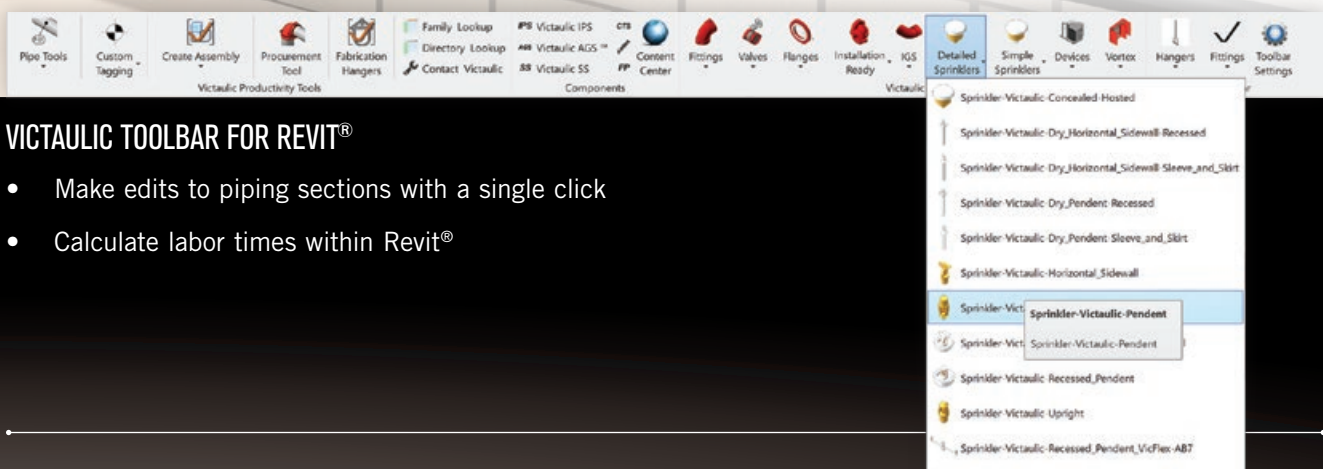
Pipe Tools
Custom Tagging
Create Assembly
Procurement Tool
Fabrication Hangers
Victaulic Productivity Tools
Family Lookup
Directory Lookup
Contact Victaulic
IPS Victaulic IPS
AGS Victaulic AGS ™
SS Victaulic SS
CTS
FP
Content Center
Components
Fittings
Valves
Flanges
Installation Ready
IGS
Victaulic
Detailed Sprinklers
Simple Sprinklers
Devices
Vortex
Hangers
Fittings
Toolbar Settings

VICTAULIC TOOLBAR FOR REVIT®

• Make edits to piping sections with a single click
• Calculate labor times within Revit®

Sprinkler-Victaulic-Concealed-Hosted
Sprinkler-Victaulic-Dry_Horizontal_Sidewall-Recessed
Sprinkler-Victaulic-Dry_Horizontal_Sidewall-Sleeve_and_Skirt
Sprinkler-Victaulic-Dry_Pendent-Recessed
Sprinkler-Victaulic-Dry_Pendent-Sleeve_and_Skirt
Sprinkler-Victaulic-Horizontal_Sidewall
Sprinkler-Vict Sprinkler-Victaulic-Pendent
Sprinkler-Vict Sprinkler-Victaulic-Pendent
Sprinkler-Victaulic-Recessed_Pendent
Sprinkler-Victaulic-Upright
Sprinkler-Victaulic-Recessed_Pendent_VicFlex-AB7